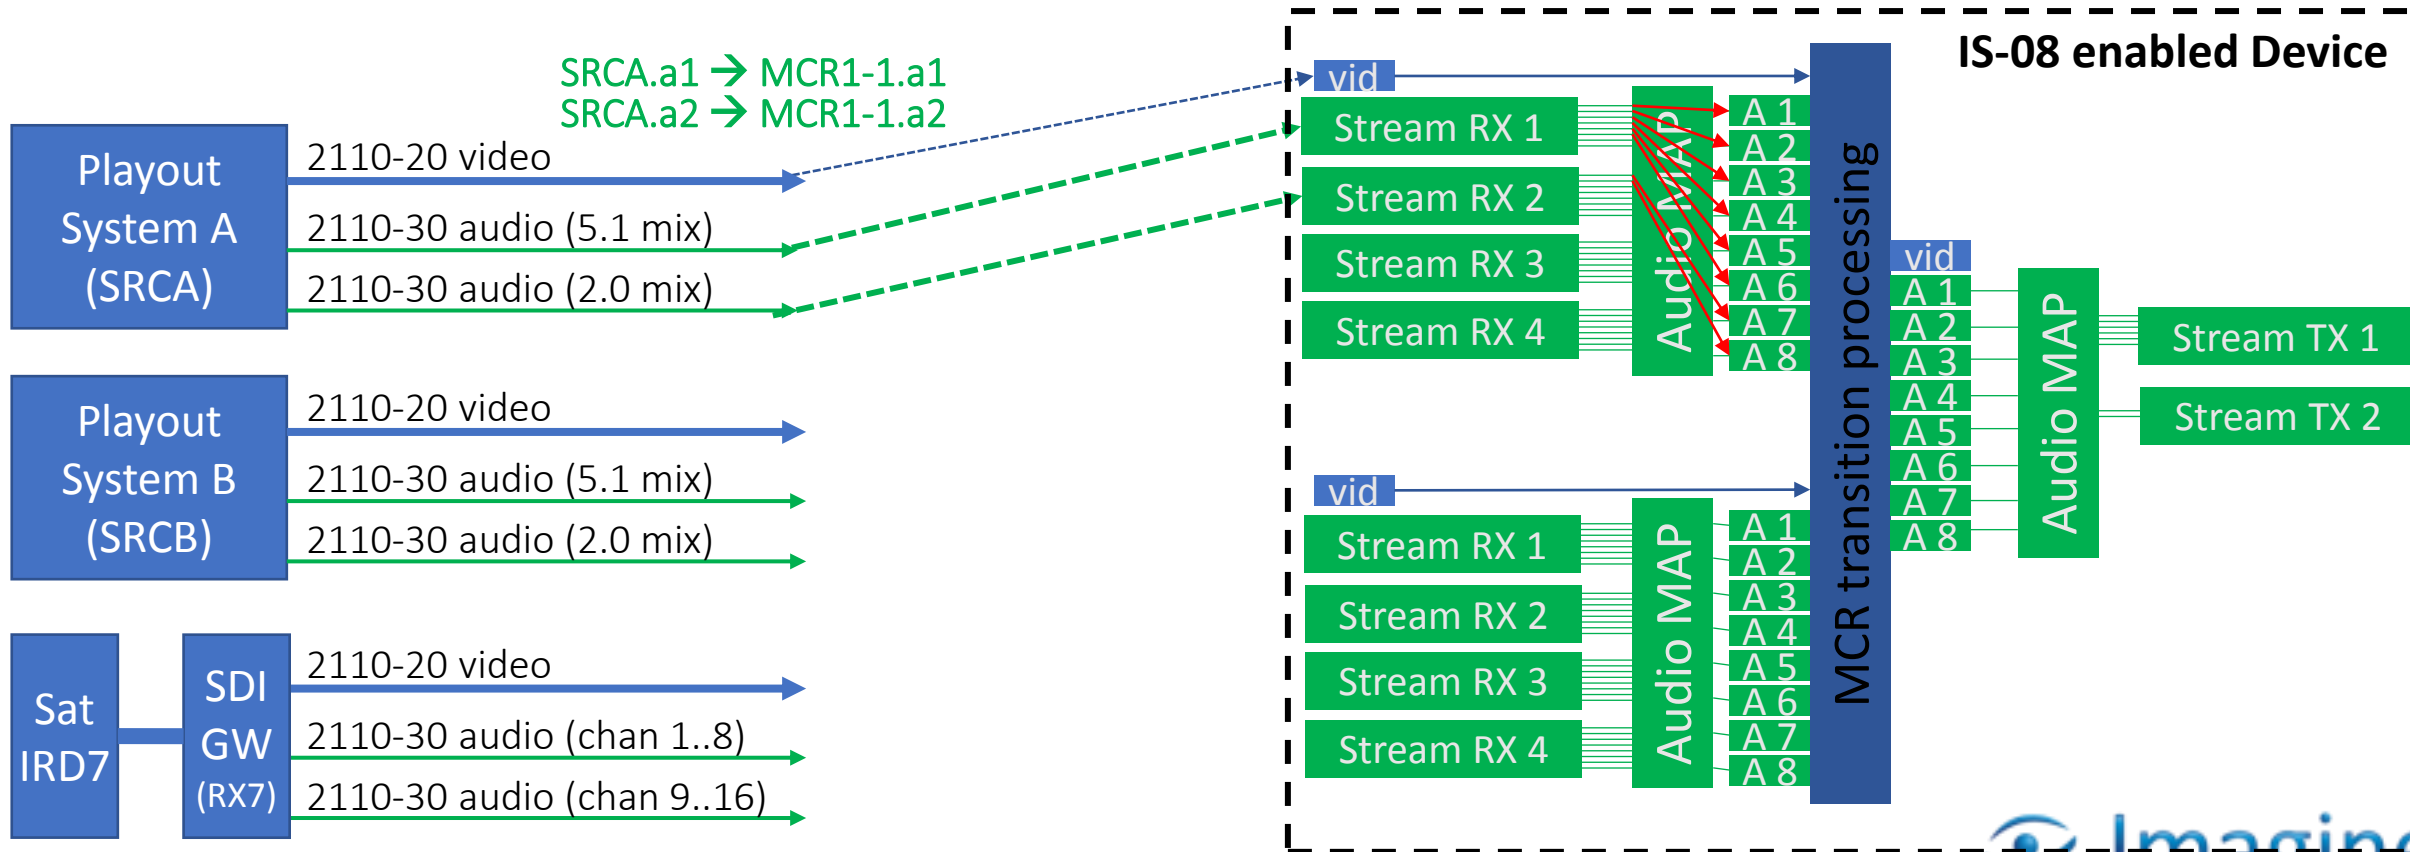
SRCA.a1 → MCR1-1.a1
SRCA.a2 → MCR1-1.a2

IS-08 enabled Device

Playout System A (SRCA)

2110-20 video
2110-30 audio (5.1 mix)
2110-30 audio (2.0 mix)

Playout System B (SRCB)

2110-20 video
2110-30 audio (5.1 mix)
2110-30 audio (2.0 mix)

Sat IRD7

SDI GW (RX7)

2110-20 video
2110-30 audio (chan 1..8)
2110-30 audio (chan 9..16)

vid
Stream RX 1
Stream RX 2
Stream RX 3
Stream RX 4
Audio MAP
A 1
A 2
A 3
A 4
A 5
A 6
A 7
A 8

vid
Stream RX 1
Stream RX 2
Stream RX 3
Stream RX 4
Audio MAP
A 1
A 2
A 3
A 4
A 5
A 6
A 7
A 8

MCR transition processing

vid
A 1
A 2
A 3
A 4
A 5
A 6
A 7
A 8
Audio MAP
Stream TX 1
Stream TX 2

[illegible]